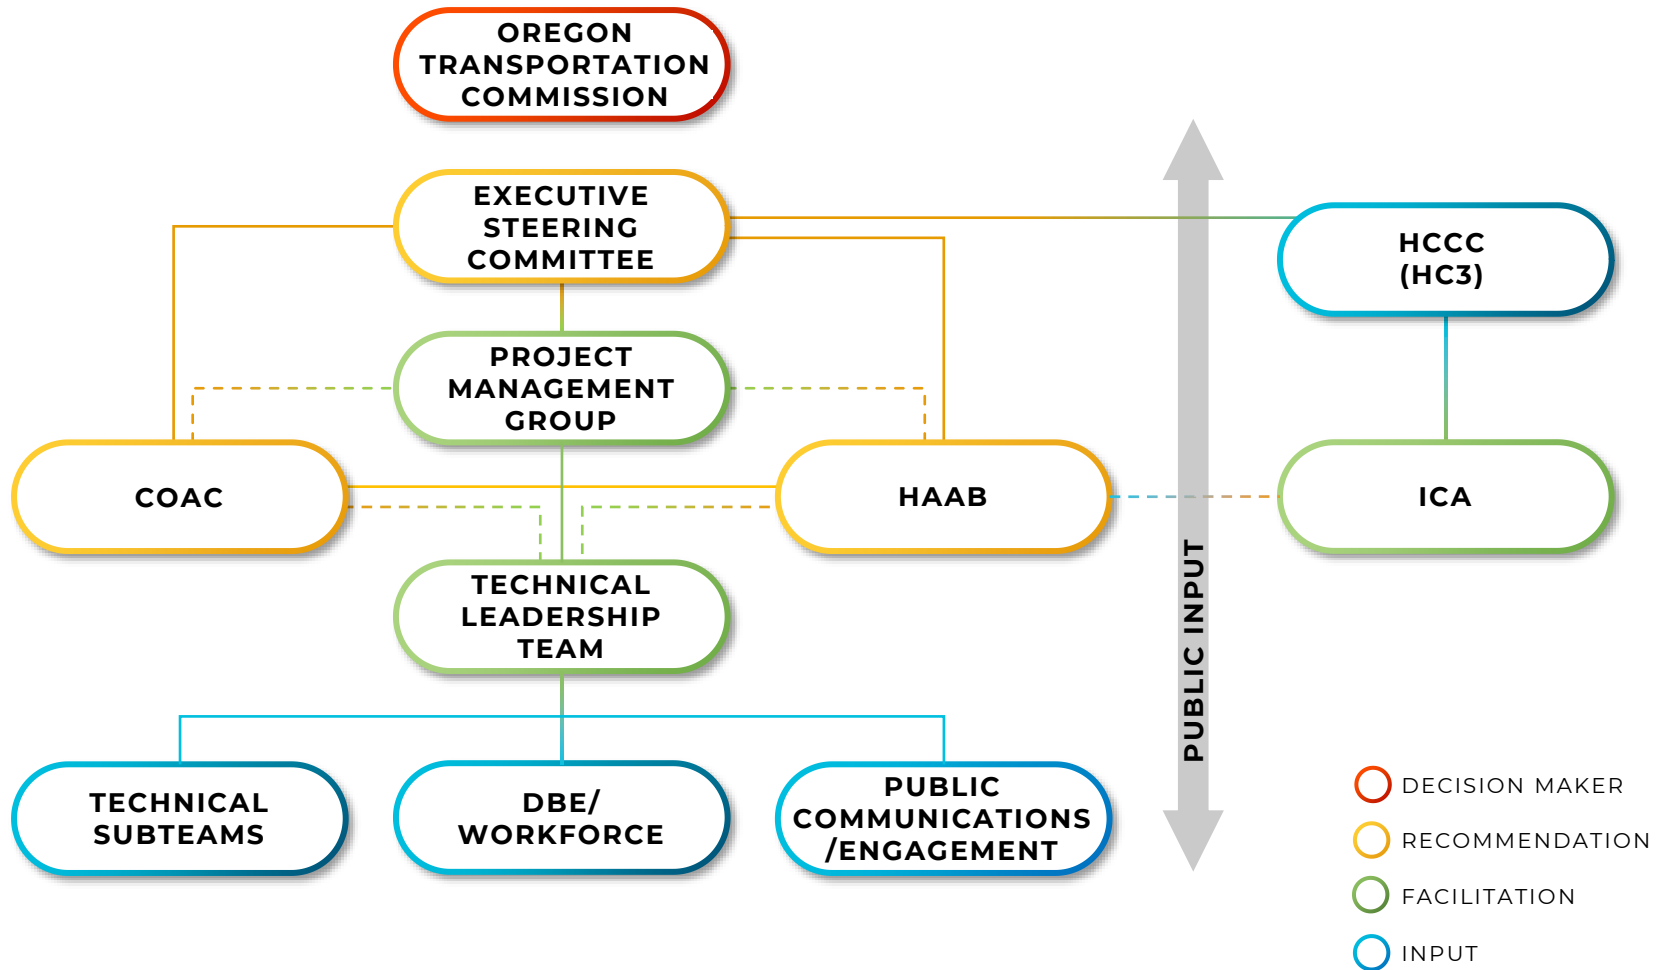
OREGON TRANSPORTATION COMMISSION

EXECUTIVE STEERING COMMITTEE

HCCC (HC3)

PROJECT MANAGEMENT GROUP

COAC

HAAB

ICA

TECHNICAL LEADERSHIP TEAM

PUBLIC INPUT

TECHNICAL SUBTEAMS

DBE/ WORKFORCE

PUBLIC COMMUNICATIONS /ENGAGEMENT

DECISION MAKER

RECOMMENDATION

FACILITATION

INPUT